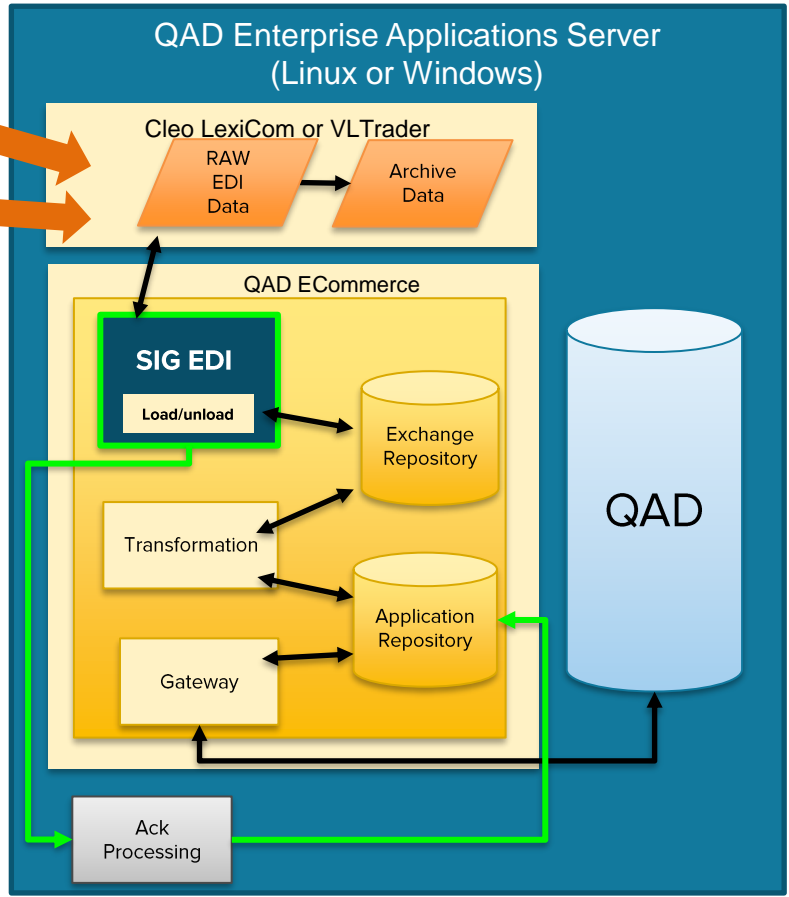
QAD Enterprise Applications Server
(Linux or Windows)

Cleo LexiCom or VLTrader

RAW EDI Data

Archive Data

QAD ECommerce

SIG EDI

Load/unload

Exchange Repository

Transformation

Application Repository

Gateway

QAD

Ack Processing